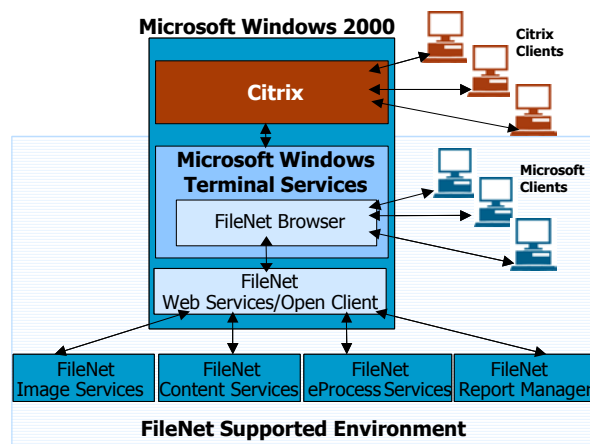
Microsoft Windows 2000

Citrix Clients

Citrix

Microsoft Windows Terminal Services

Microsoft Clients

FileNet Browser

FileNet Web Services/Open Client

FileNet Image Services

FileNet Content Services

FileNet eProcess Services

FileNet Report Manager

FileNet Supported Environment